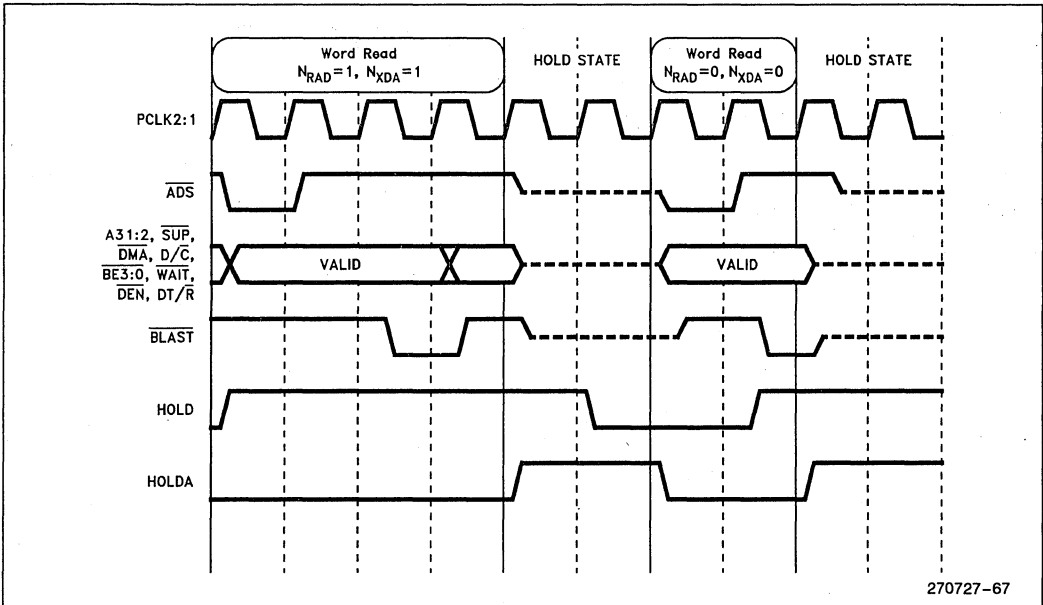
Word Read
$N_{RAD}=1$, $N_{XDA}=1$

HOLD STATE

Word Read
$N_{RAD}=0$, $N_{XDA}=0$

HOLD STATE

PCLK2:1

$\overline{ADS}$

A31:2, $\overline{SUP}$, $\overline{DMA}$, D/$\overline{C}$, $\overline{BE3:0}$, $\overline{WAIT}$, $\overline{DEN}$, DT/$\overline{R}$

VALID

VALID

$\overline{BLAST}$

HOLD

HOLDA

270727–67